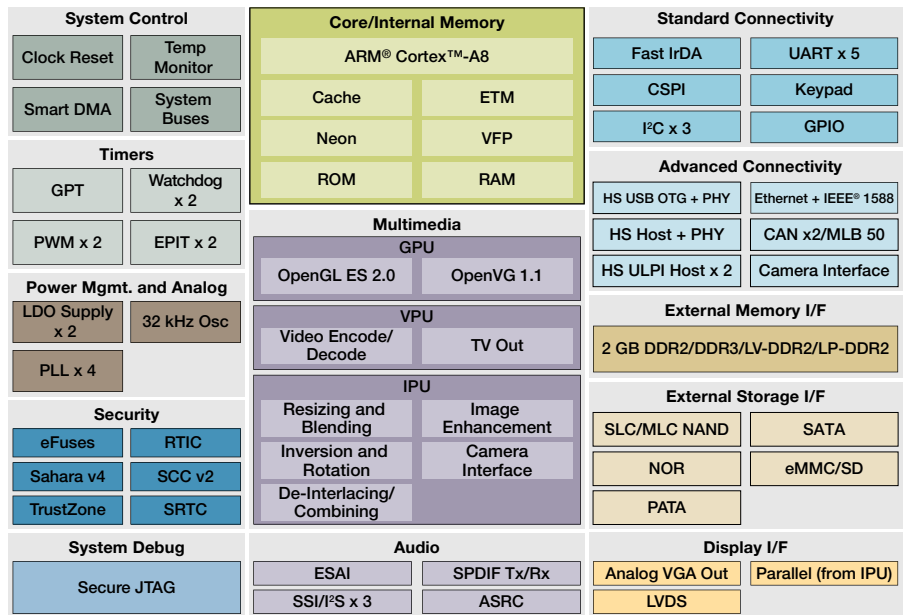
System Control

Clock Reset

Temp Monitor

Smart DMA

System Buses

Timers

GPT

Watchdog x 2

PWM x 2

EPIT x 2

Power Mgmt. and Analog

LDO Supply x 2

32 kHz Osc

PLL x 4

Security

eFuses

RTIC

Sahara v4

SCC v2

TrustZone

SRTC

System Debug

Secure JTAG

Core/Internal Memory

ARM® Cortex™-A8

Cache

ETM

Neon

VFP

ROM

RAM

Multimedia

GPU

OpenGL ES 2.0

OpenVG 1.1

VPU

Video Encode/ Decode

TV Out

IPU

Resizing and Blending

Image Enhancement

Inversion and Rotation

Camera Interface

De-Interlacing/ Combining

Audio

ESAI

SPDIF Tx/Rx

SSI/I$^2$S x 3

ASRC

Standard Connectivity

Fast IrDA

UART x 5

CSPI

Keypad

I$^2$C x 3

GPIO

Advanced Connectivity

HS USB OTG + PHY

Ethernet + IEEE® 1588

HS Host + PHY

CAN x2/MLB 50

HS ULPI Host x 2

Camera Interface

External Memory I/F

2 GB DDR2/DDR3/LV-DDR2/LP-DDR2

External Storage I/F

SLC/MLC NAND

SATA

NOR

eMMC/SD

PATA

Display I/F

Analog VGA Out

Parallel (from IPU)

LVDS